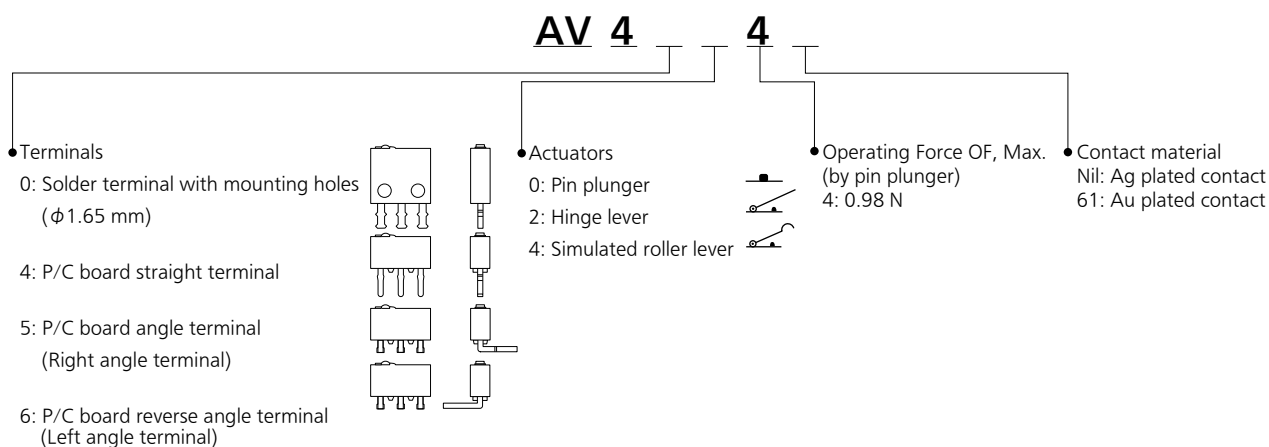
AV 4 _ _ 4 _

Terminals
0: Solder terminal with mounting holes ($\phi$1.65 mm)
4: P/C board straight terminal
5: P/C board angle terminal (Right angle terminal)
6: P/C board reverse angle terminal (Left angle terminal)

Actuators
0: Pin plunger
2: Hinge lever
4: Simulated roller lever

Operating Force OF, Max. (by pin plunger)
4: 0.98 N

Contact material
Nil: Ag plated contact
61: Au plated contact